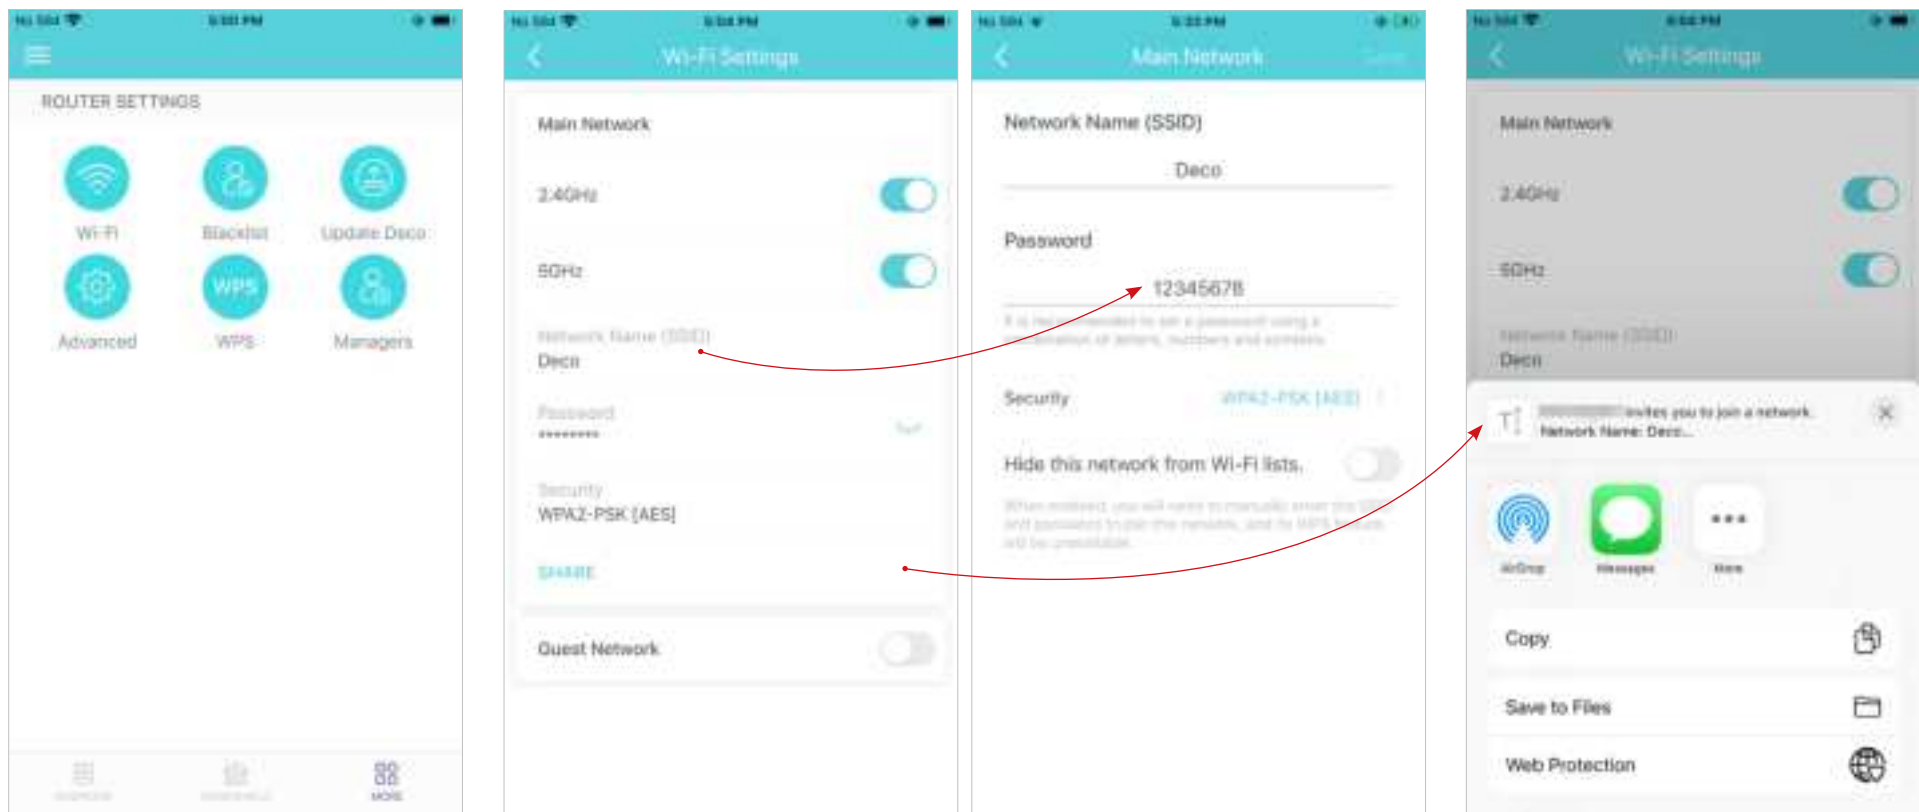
ROUTER SETTINGS

Wi-Fi
Blacklist
Update Deco
Advanced
WPS
WPS
Managers

MORE

Wi-Fi Settings

Main Network

2.4GHz

5GHz

Network Name (SSID)
Deco

Password
********

Security
WPA2-PSK [AES]

SHARE

Guest Network

Main Network

Network Name (SSID)

Deco

Password

12345678

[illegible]

Security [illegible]

Hide this network from Wi-Fi lists.

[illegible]

Wi-Fi Settings

Main Network

2.4GHz

5GHz

Network Name (SSID)
Deco

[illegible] invites you to join a network.
Network Name: Deco...

AirDrop
Messages
More

Copy

Save to Files

Web Protection